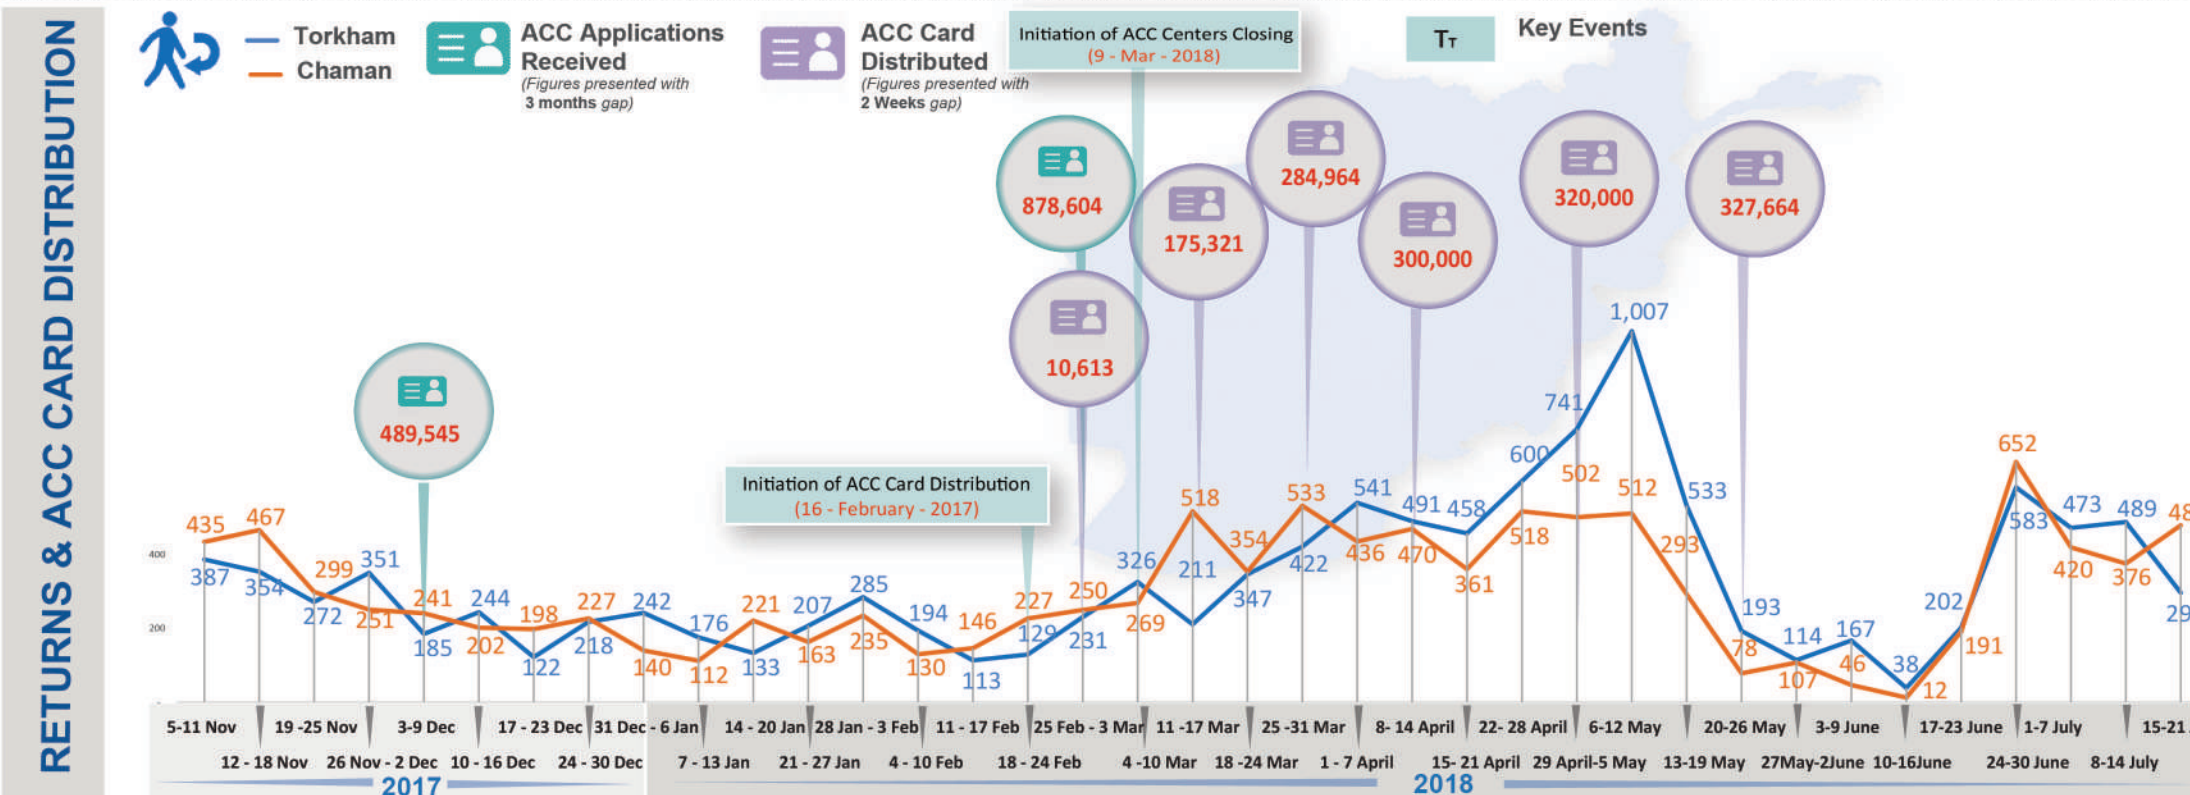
RETURNS & ACC CARD DISTRIBUTION

Torkham
Chaman

ACC Applications Received
(Figures presented with 3 months gap)

ACC Card Distributed
(Figures presented with 2 Weeks gap)

Initiation of ACC Centers Closing
(9 - Mar - 2018)

Tт Key Events

878,604
175,321
284,964
300,000
320,000
327,664
10,613
489,545

Initiation of ACC Card Distribution
(16 - February - 2017)

1,007
741
600
502
512
533
518
533
541
491
458
354
422
436
470
361
518
293
326
211
347
269
250
227
231
129
285
194
146
235
130
113
221
207
163
133
227
242
176
198
218
140
112
122
241
244
202
185
299
351
251
272
435
467
387
354
193
114
167
78
107
46
38
12
202
191
652
583
473
489
420
376
48
29

400
200

5-11 Nov
12 - 18 Nov
19 -25 Nov
26 Nov - 2 Dec
3-9 Dec
10 - 16 Dec
17 - 23 Dec
24 - 30 Dec
31 Dec - 6 Jan
7 - 13 Jan
14 - 20 Jan
21 - 27 Jan
28 Jan - 3 Feb
4 - 10 Feb
11 - 17 Feb
18 - 24 Feb
25 Feb - 3 Mar
4 -10 Mar
11 -17 Mar
18 -24 Mar
25 -31 Mar
1 - 7 April
8- 14 April
15- 21 April
22- 28 April
29 April-5 May
6-12 May
13-19 May
20-26 May
27May-2June
3-9 June
10-16June
17-23 June
24-30 June
1-7 July
8-14 July
15-21

2017
2018